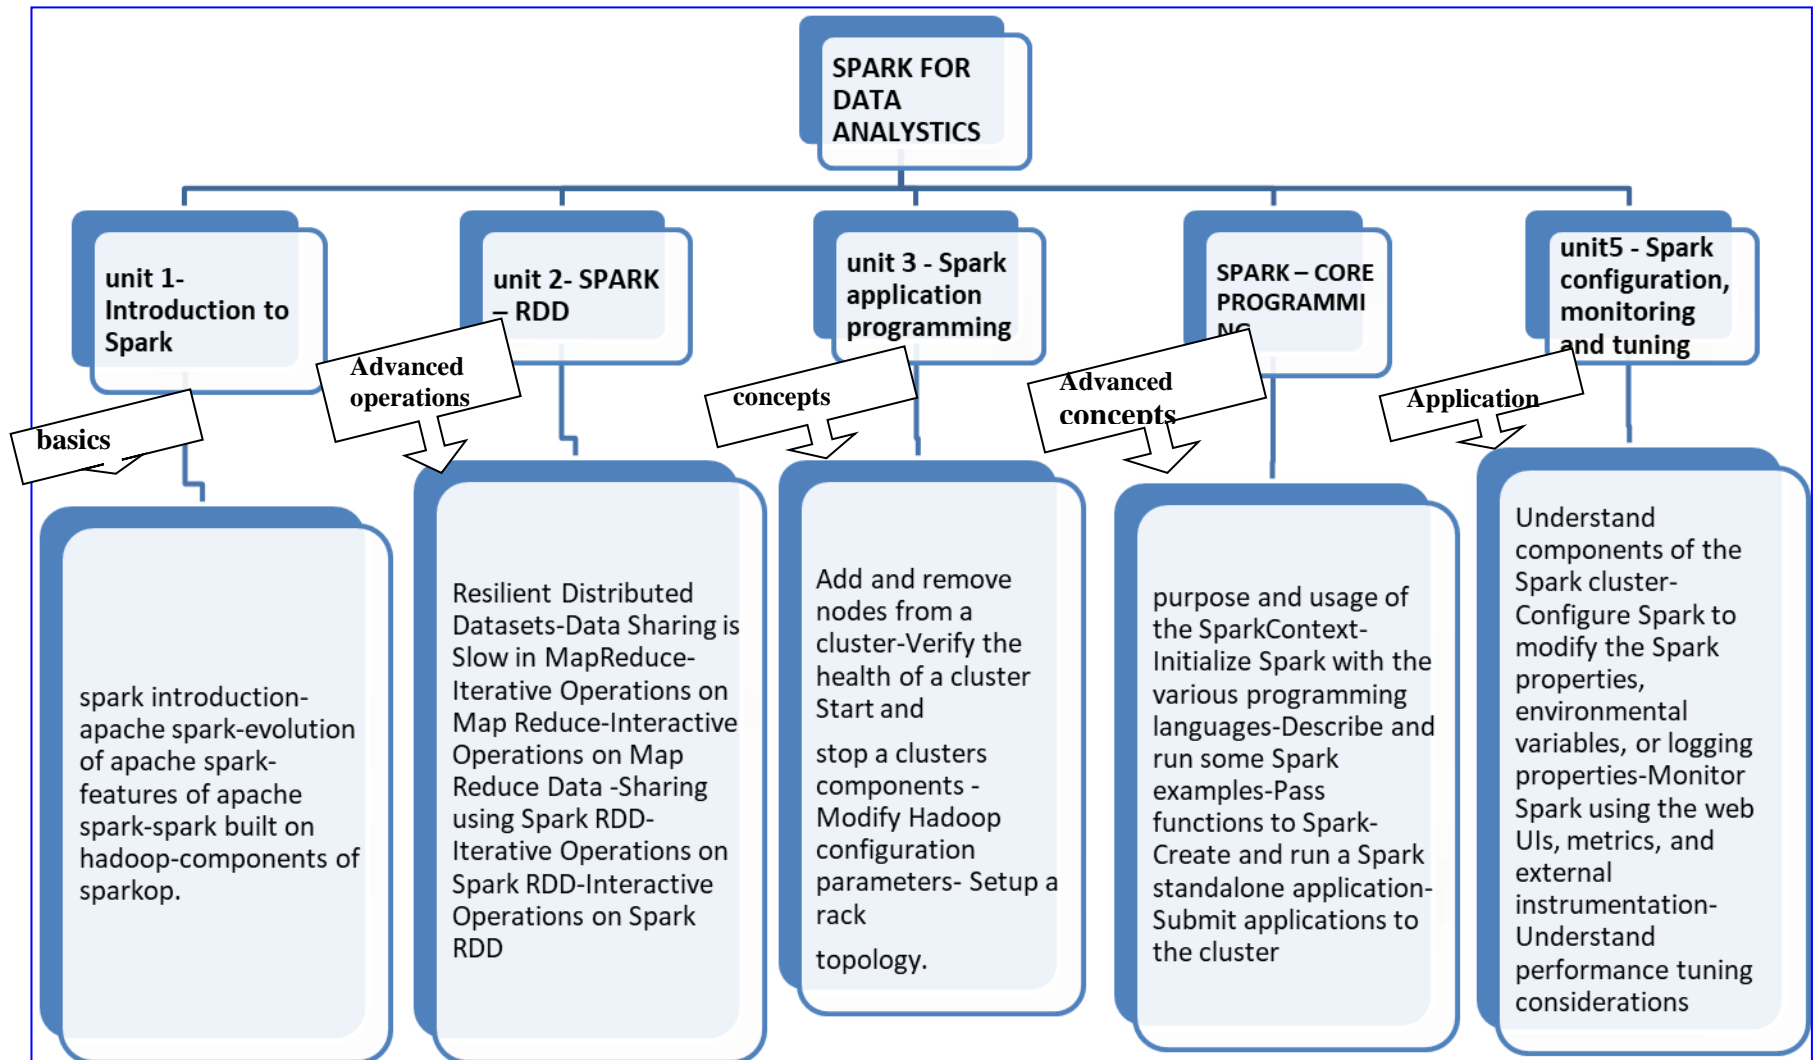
SPARK FOR DATA ANALYSTICS

unit 1- Introduction to Spark

basics

spark introduction-apache spark-evolution of apache spark-features of apache spark-spark built on hadoop-components of sparkop.

unit 2- SPARK – RDD

Advanced operations

Resilient Distributed Datasets-Data Sharing is Slow in MapReduce-Iterative Operations on Map Reduce-Interactive Operations on Map Reduce Data -Sharing using Spark RDD-Iterative Operations on Spark RDD-Interactive Operations on Spark RDD

unit 3 - Spark application programming

concepts

Add and remove nodes from a cluster-Verify the health of a cluster Start and

stop a clusters components -Modify Hadoop configuration parameters- Setup a rack

topology.

SPARK – CORE PROGRAMMI NG

Advanced concepts

purpose and usage of the SparkContext-Initialize Spark with the various programming languages-Describe and run some Spark examples-Pass functions to Spark-Create and run a Spark standalone application-Submit applications to the cluster

unit5 - Spark configuration, monitoring and tuning

Application

Understand components of the Spark cluster-Configure Spark to modify the Spark properties, environmental variables, or logging properties-Monitor Spark using the web UIs, metrics, and external instrumentation-Understand performance tuning considerations